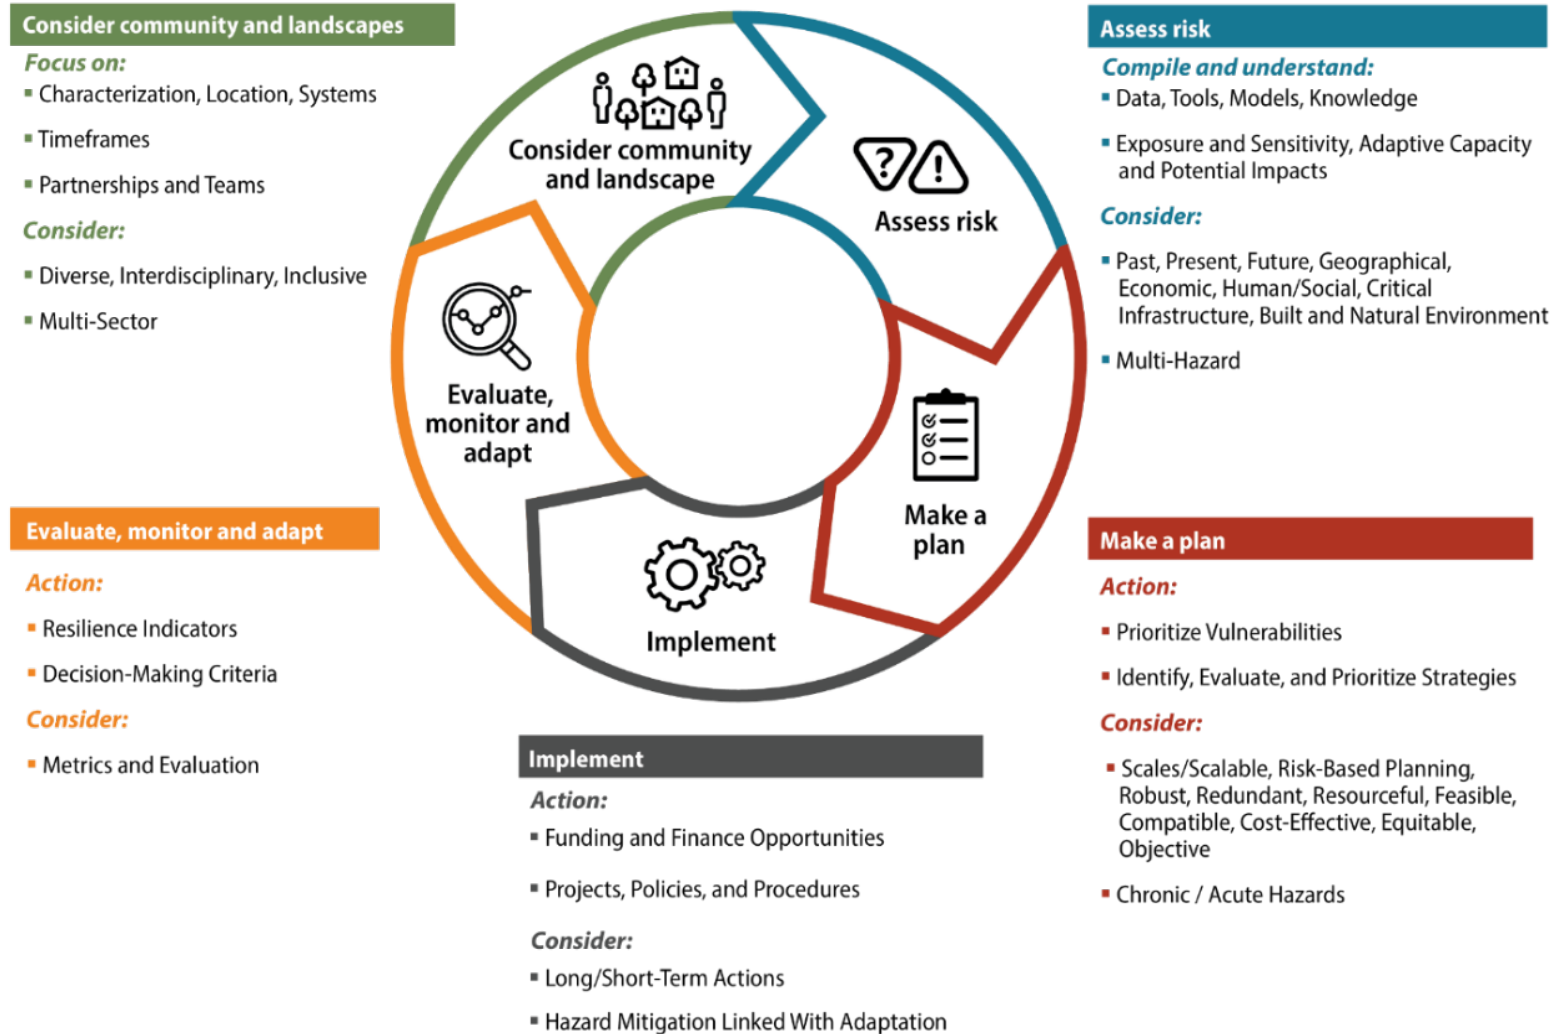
Consider community and landscapes

*Focus on:*
- Characterization, Location, Systems
- Timeframes
- Partnerships and Teams

*Consider:*
- Diverse, Interdisciplinary, Inclusive
- Multi-Sector

Consider community and landscape

Assess risk

Evaluate, monitor and adapt

Make a plan

Implement

Assess risk

*Compile and understand:*
- Data, Tools, Models, Knowledge
- Exposure and Sensitivity, Adaptive Capacity and Potential Impacts

*Consider:*
- Past, Present, Future, Geographical, Economic, Human/Social, Critical Infrastructure, Built and Natural Environment
- Multi-Hazard

Evaluate, monitor and adapt

*Action:*
- Resilience Indicators
- Decision-Making Criteria

*Consider:*
- Metrics and Evaluation

Make a plan

*Action:*
- Prioritize Vulnerabilities
- Identify, Evaluate, and Prioritize Strategies

*Consider:*
- Scales/Scalable, Risk-Based Planning, Robust, Redundant, Resourceful, Feasible, Compatible, Cost-Effective, Equitable, Objective
- Chronic / Acute Hazards

Implement

*Action:*
- Funding and Finance Opportunities
- Projects, Policies, and Procedures

*Consider:*
- Long/Short-Term Actions
- Hazard Mitigation Linked With Adaptation